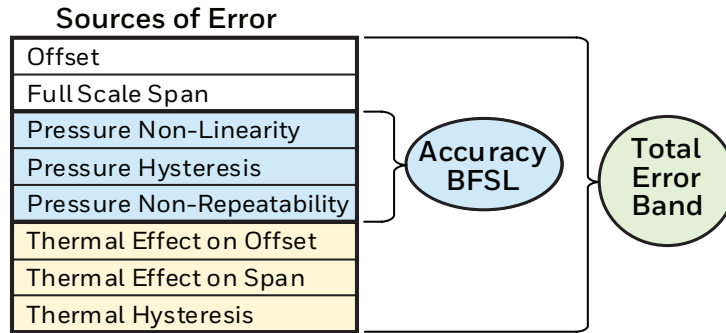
Sources of Error

Offset

Full Scale Span

Pressure Non-Linearity

Pressure Hysteresis

Pressure Non-Repeatability

Thermal Effect on Offset

Thermal Effect on Span

Thermal Hysteresis

Accuracy BFSL

Total Error Band